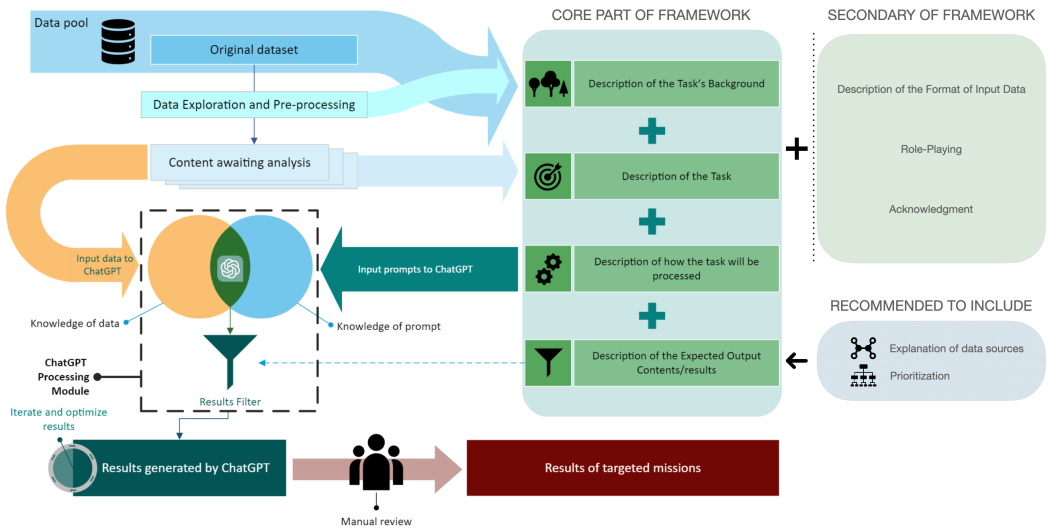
Data pool

Original dataset

Data Exploration and Pre-processing

Content awaiting analysis

Input data to ChatGPT

Knowledge of data

Knowledge of prompt

Input prompts to ChatGPT

ChatGPT Processing Module

Results Filter

Iterate and optimize results

Results generated by ChatGPT

Manual review

Results of targeted missions

CORE PART OF FRAMEWORK

Description of the Task's Background

Description of the Task

Description of how the task will be processed

Description of the Expected Output Contents/results

SECONDARY OF FRAMEWORK

Description of the Format of Input Data

Role-Playing

Acknowledgment

RECOMMENDED TO INCLUDE

Explanation of data sources

Prioritization